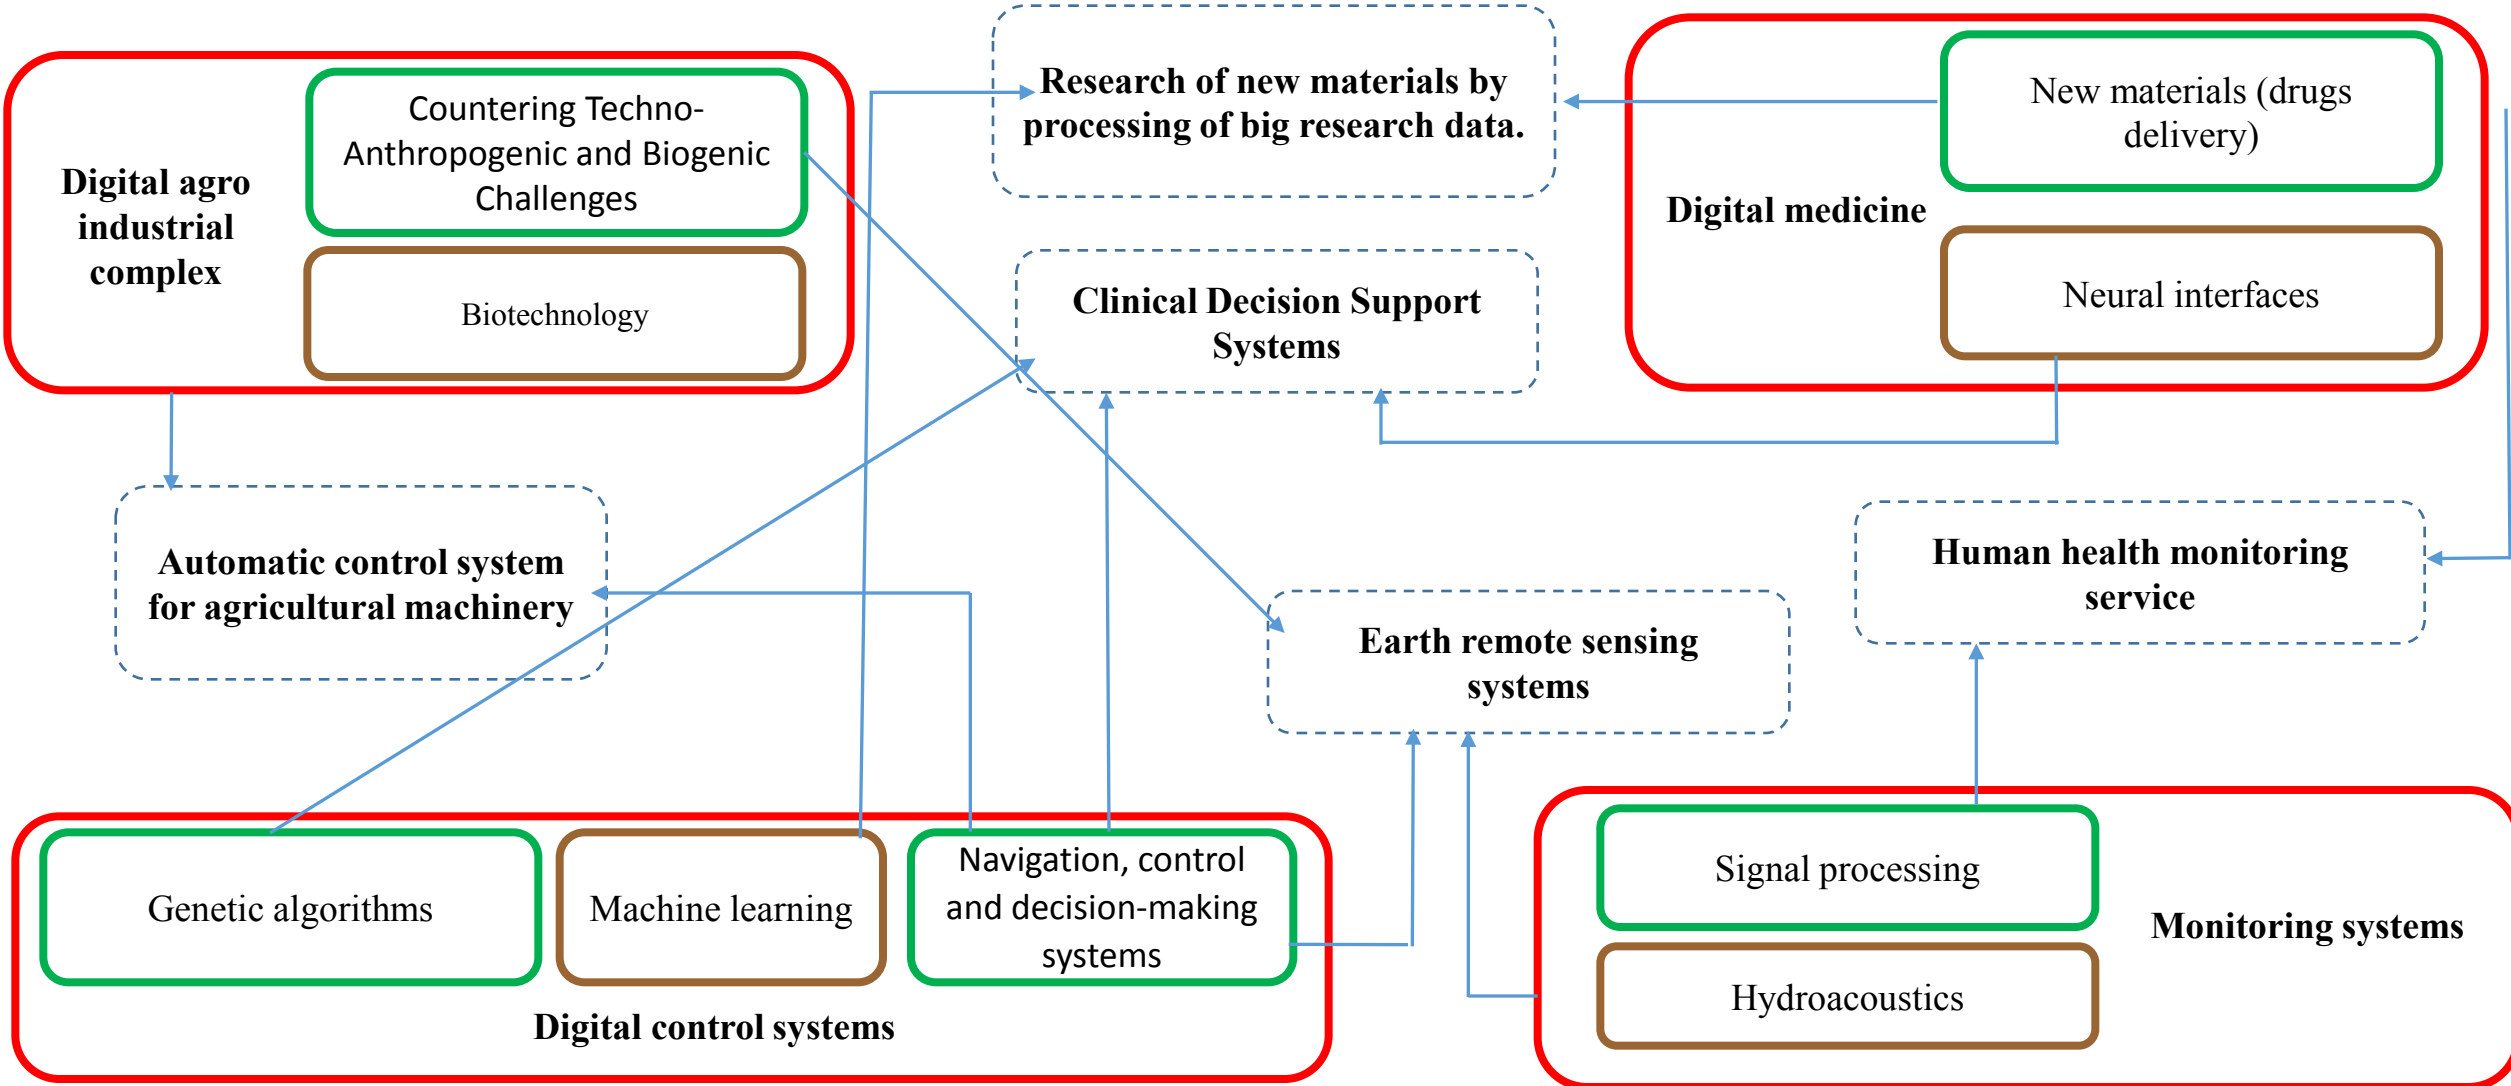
Digital agro industrial complex

Countering Techno-Anthropogenic and Biogenic Challenges

Biotechnology

Research of new materials by processing of big research data.

Clinical Decision Support Systems

Digital medicine

New materials (drugs delivery)

Neural interfaces

Automatic control system for agricultural machinery

Human health monitoring service

Earth remote sensing systems

Genetic algorithms

Machine learning

Navigation, control and decision-making systems

Digital control systems

Signal processing

Hydroacoustics

Monitoring systems